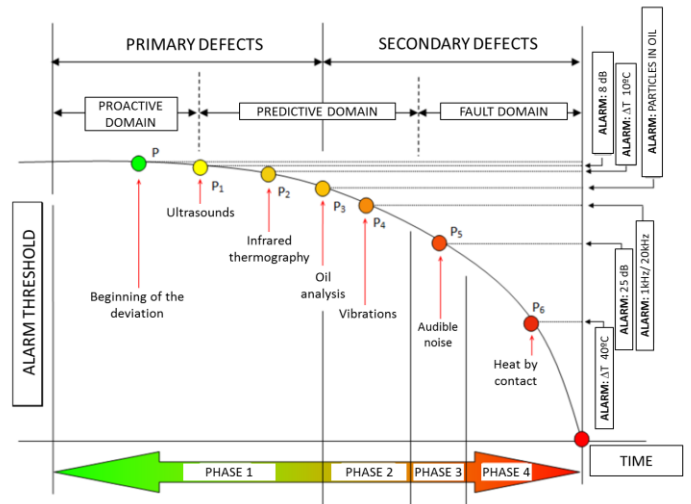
PRIMARY DEFECTS

SECONDARY DEFECTS

PROACTIVE DOMAIN

PREDICTIVE DOMAIN

FAULT DOMAIN

ALARM: 8 dB

ALARM: ΔT 10ºC

ALARM: PARTICLES IN OIL

P

$P_1$

$P_2$

$P_3$

$P_4$

$P_5$

$P_6$

Ultrasounds

Infrared thermography

Oil analysis

Vibrations

Audible noise

Heat by contact

Beginning of the deviation

ALARM THRESHOLD

ALARM: 1kHz/20kHz

ALARM: 25 dB

ALARM: ΔT 40ºC

PHASE 1

PHASE 2

PHASE 3

PHASE 4

TIME